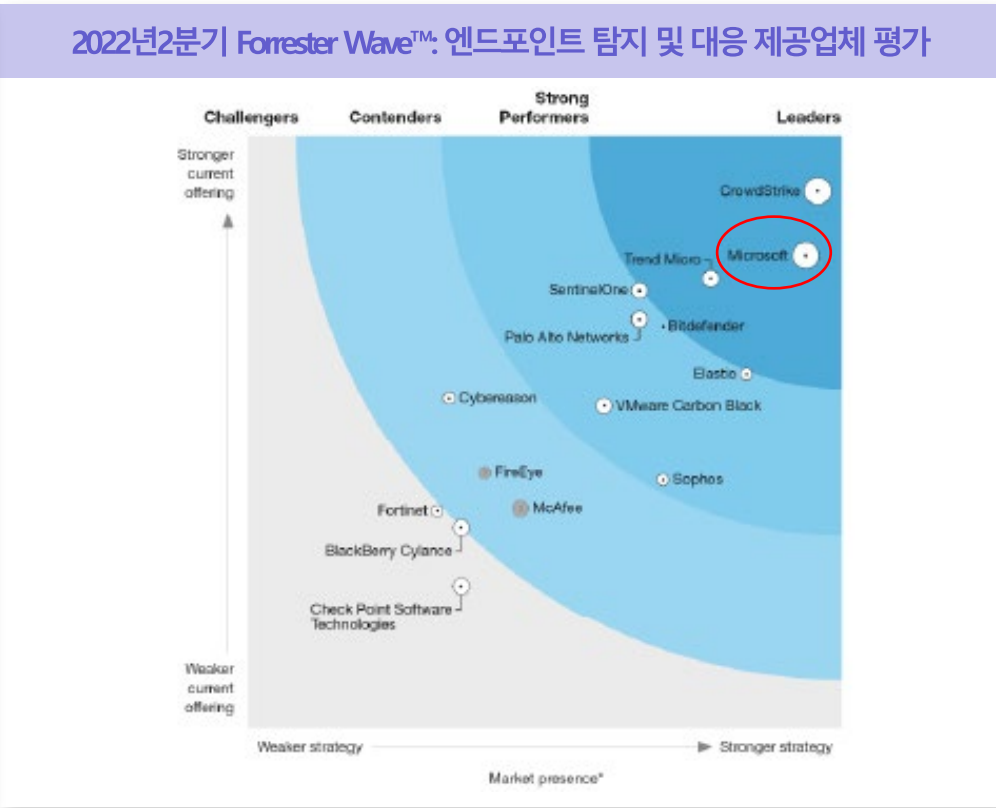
2022년2분기 Forrester Wave™: 엔드포인트 탐지 및 대응 제공업체 평가

Challengers Contenders Strong Performers Leaders

Stronger current offering

CrowdStrike
Microsoft
Trend Micro
SentinelOne
Bitdefender
Palo Alto Networks
Elastic
Cybereason
VMware Carbon Black
FireEye
Sophos
McAfee
Fortinet
BlackBerry Cylance
Check Point Software Technologies

Weaker current offering

Weaker strategy Stronger strategy

Market presence*